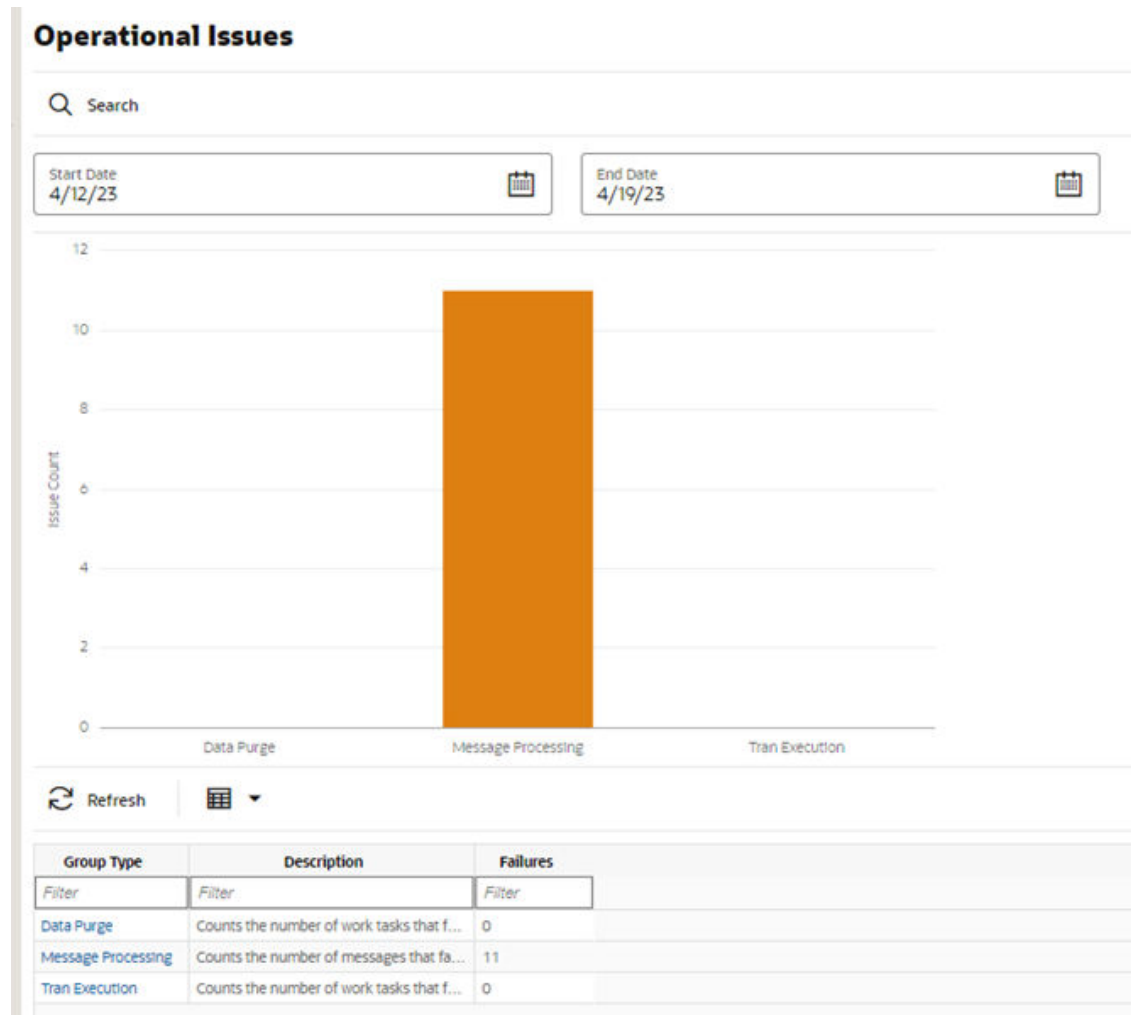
Operational Issues

Search

Start Date
4/12/23

End Date
4/19/23

12
10
8
6
4
2
0
Issue Count

Data Purge
Message Processing
Tran Execution

Refresh

| Group Type | Description | Failures |
|---|---|---|
| Filter | Filter | Filter |
| Data Purge | Counts the number of work tasks that f... | 0 |
| Message Processing | Counts the number of messages that fa... | 11 |
| Tran Execution | Counts the number of work tasks that f... | 0 |